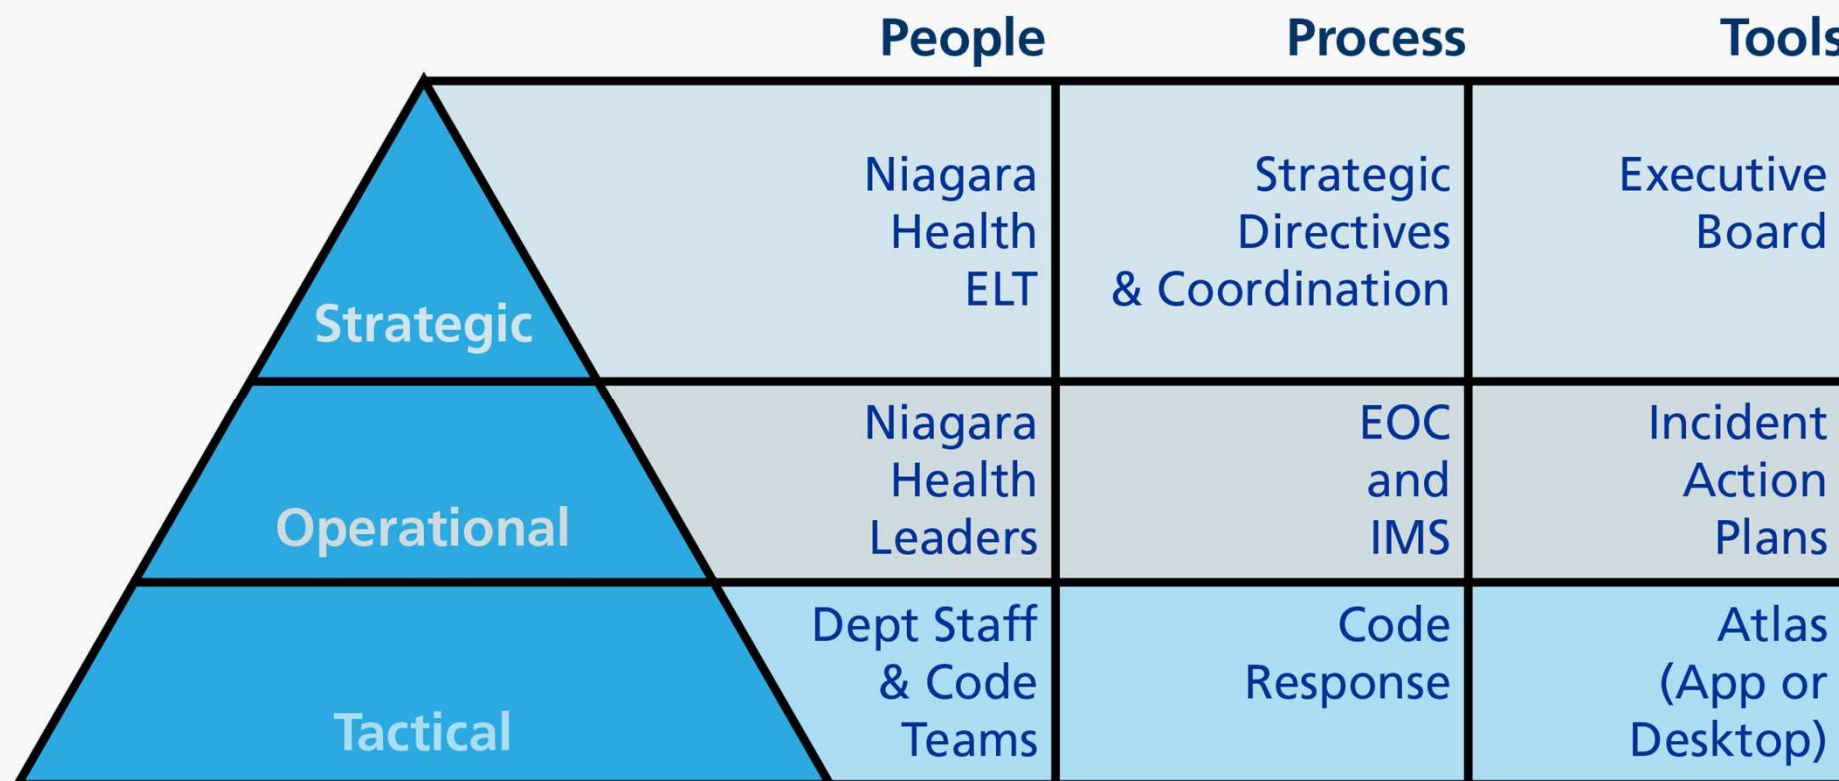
| | People | Process | Tools |
|---|---|---|---|
| Strategic | Niagara Health ELT | Strategic Directives & Coordination | Executive Board |
| Operational | Niagara Health Leaders | EOC and IMS | Incident Action Plans |
| Tactical | Dept Staff & Code Teams | Code Response | Atlas (App or Desktop) |